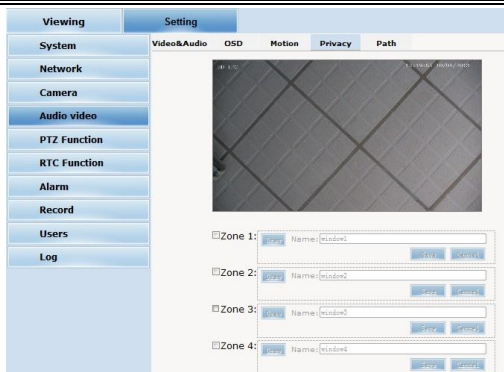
Viewing
Setting
System
Network
Camera
Audio video
PTZ Function
RTC Function
Alarm
Record
Users
Log
Video&Audio
OSD
Motion
Privacy
Path
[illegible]
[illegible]
Zone 1: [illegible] Name: window1
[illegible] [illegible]
Zone 2: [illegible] Name: window2
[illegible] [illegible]
Zone 3: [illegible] Name: window3
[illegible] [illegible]
Zone 4: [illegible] Name: window4
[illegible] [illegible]